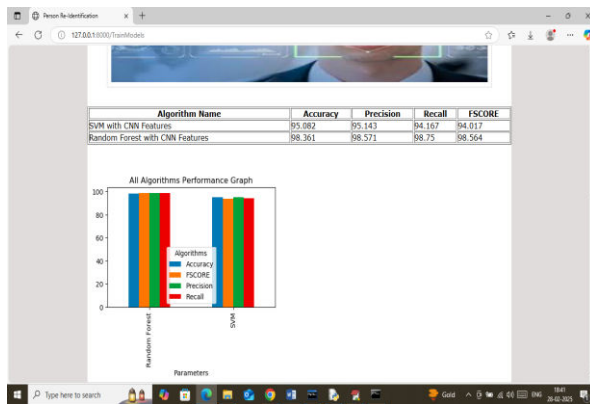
Person Re-Identification

127.0.0.1:8000/TrainModels

| Algorithm Name | Accuracy | Precision | Recall | FSCORE |
|---|---|---|---|---|
| SVM with CNN Features | 95.082 | 95.143 | 94.167 | 94.017 |
| Random Forest with CNN Features | 98.361 | 98.571 | 98.75 | 98.564 |

All Algorithms Performance Graph

100
80
60
40
20
0

Algorithms
Accuracy
FSCORE
Precision
Recall

Random Forest
SVM

Parameters

Type here to search

Gold

ENG

18:41
28-02-2025